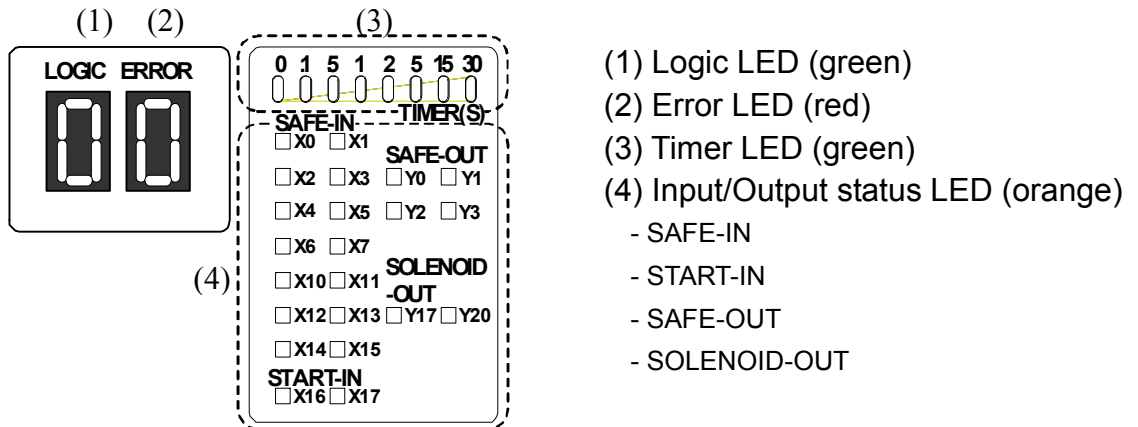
(1) (2) (3)

LOGIC ERROR

0 1 5 1 2 5 15 30

TIMER(S)

SAFE-IN

X0 X1

SAFE-OUT

X2 X3 Y0 Y1

X4 X5 Y2 Y3

X6 X7

(4)

X10 X11

SOLENOID -OUT

X12 X13 Y17 Y20

X14 X15

START-IN

X16 X17

(1) Logic LED (green)

(2) Error LED (red)

(3) Timer LED (green)

(4) Input/Output status LED (orange)

- SAFE-IN

- START-IN

- SAFE-OUT

- SOLENOID-OUT